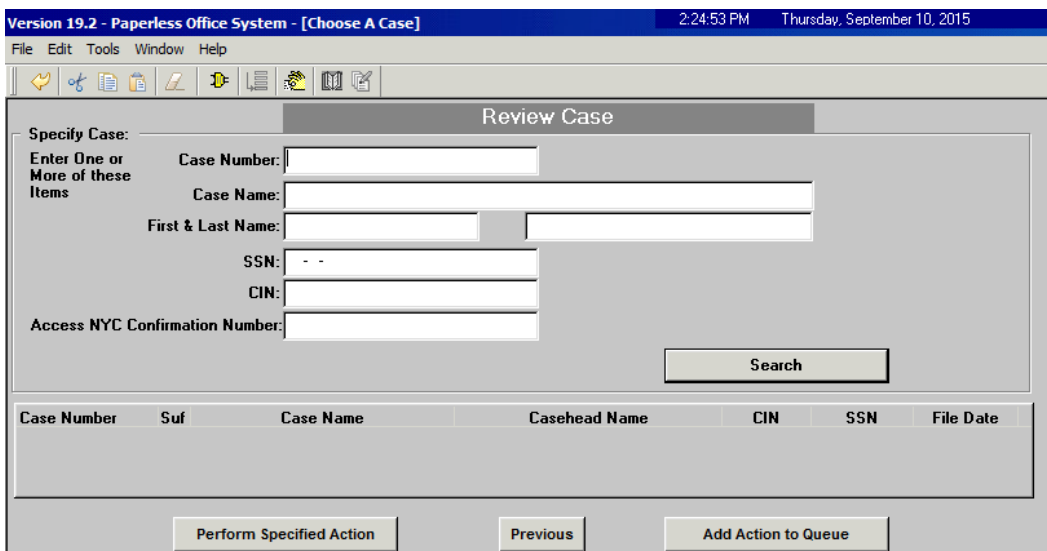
Version 19.2 - Paperless Office System - [Choose A Case] 2:24:53 PM Thursday, September 10, 2015

File Edit Tools Window Help

Review Case

Specify Case:

Enter One or More of these Items

Case Number:

Case Name:

First & Last Name:

SSN: - -

CIN:

Access NYC Confirmation Number:

Search

| Case Number | Suf | Case Name | Casehead Name | CIN | SSN | File Date |
|---|---|---|---|---|---|---|

Perform Specified Action

Previous

Add Action to Queue